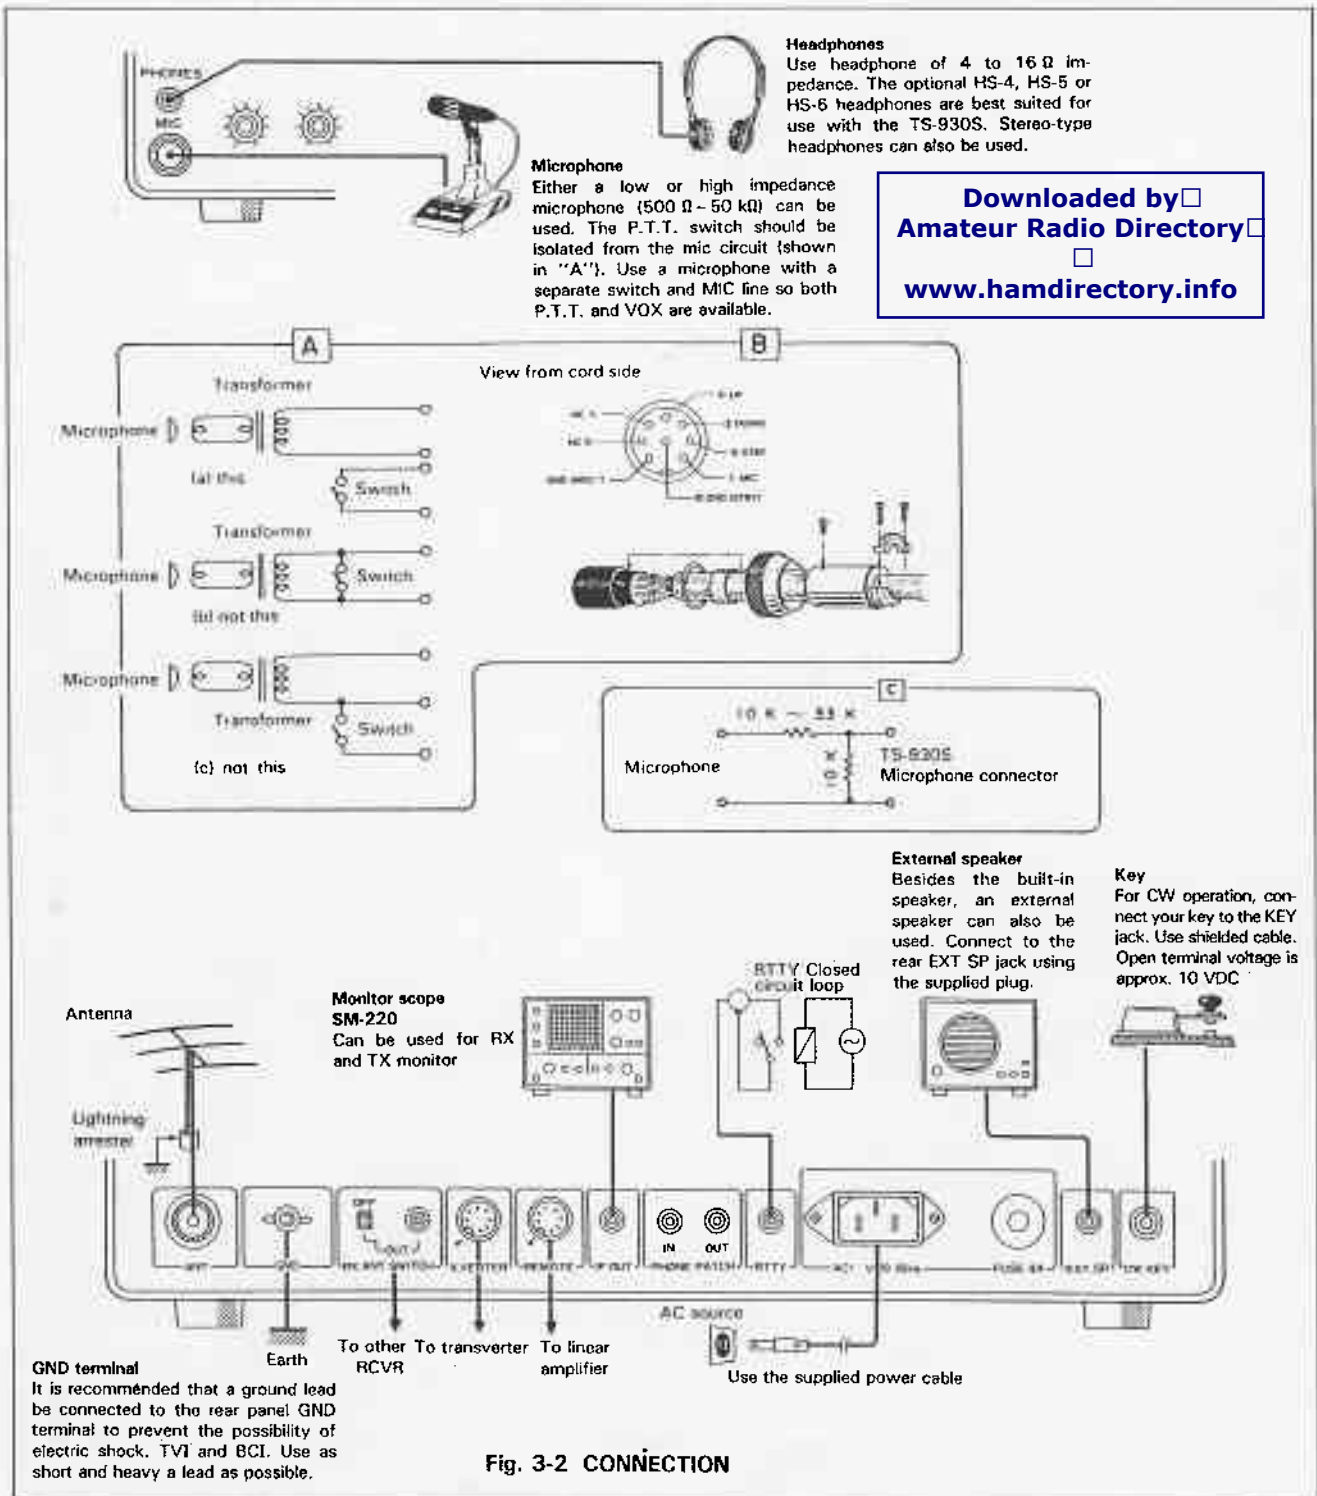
PHONES
MIC

Headphones
Use headphone of 4 to 16 Ω impedance. The optional HS-4, HS-5 or HS-6 headphones are best suited for use with the TS-930S. Stereo-type headphones can also be used.

Microphone
Either a low or high impedance microphone (500 Ω ~ 50 kΩ) can be used. The P.T.T. switch should be isolated from the mic circuit (shown in "A"). Use a microphone with a separate switch and MIC line so both P.T.T. and VOX are available.

Downloaded by
Amateur Radio Directory

www.hamdirectory.info

A

B

Transformer
Microphone
(a) this
Switch
Transformer
Microphone
Switch
(b) not this
Microphone
Transformer
Switch
(c) not this

View from cord side

C
10 K ~ 33 K
Microphone
10 K
TS-930S
Microphone connector

External speaker
Besides the built-in speaker, an external speaker can also be used. Connect to the rear EXT SP jack using the supplied plug.

Key
For CW operation, connect your key to the KEY jack. Use shielded cable. Open terminal voltage is approx. 10 VDC

Antenna

Lightning arrester

Monitor scope
SM-220
Can be used for RX and TX monitor

RTTY Closed circuit loop

IN OUT

AC source

Earth

To other RCVR
To transverter
To linear amplifier

Use the supplied power cable

GND terminal
It is recommended that a ground lead be connected to the rear panel GND terminal to prevent the possibility of electric shock, TVI and BCI. Use as short and heavy a lead as possible.

Fig. 3-2 CONNECTION